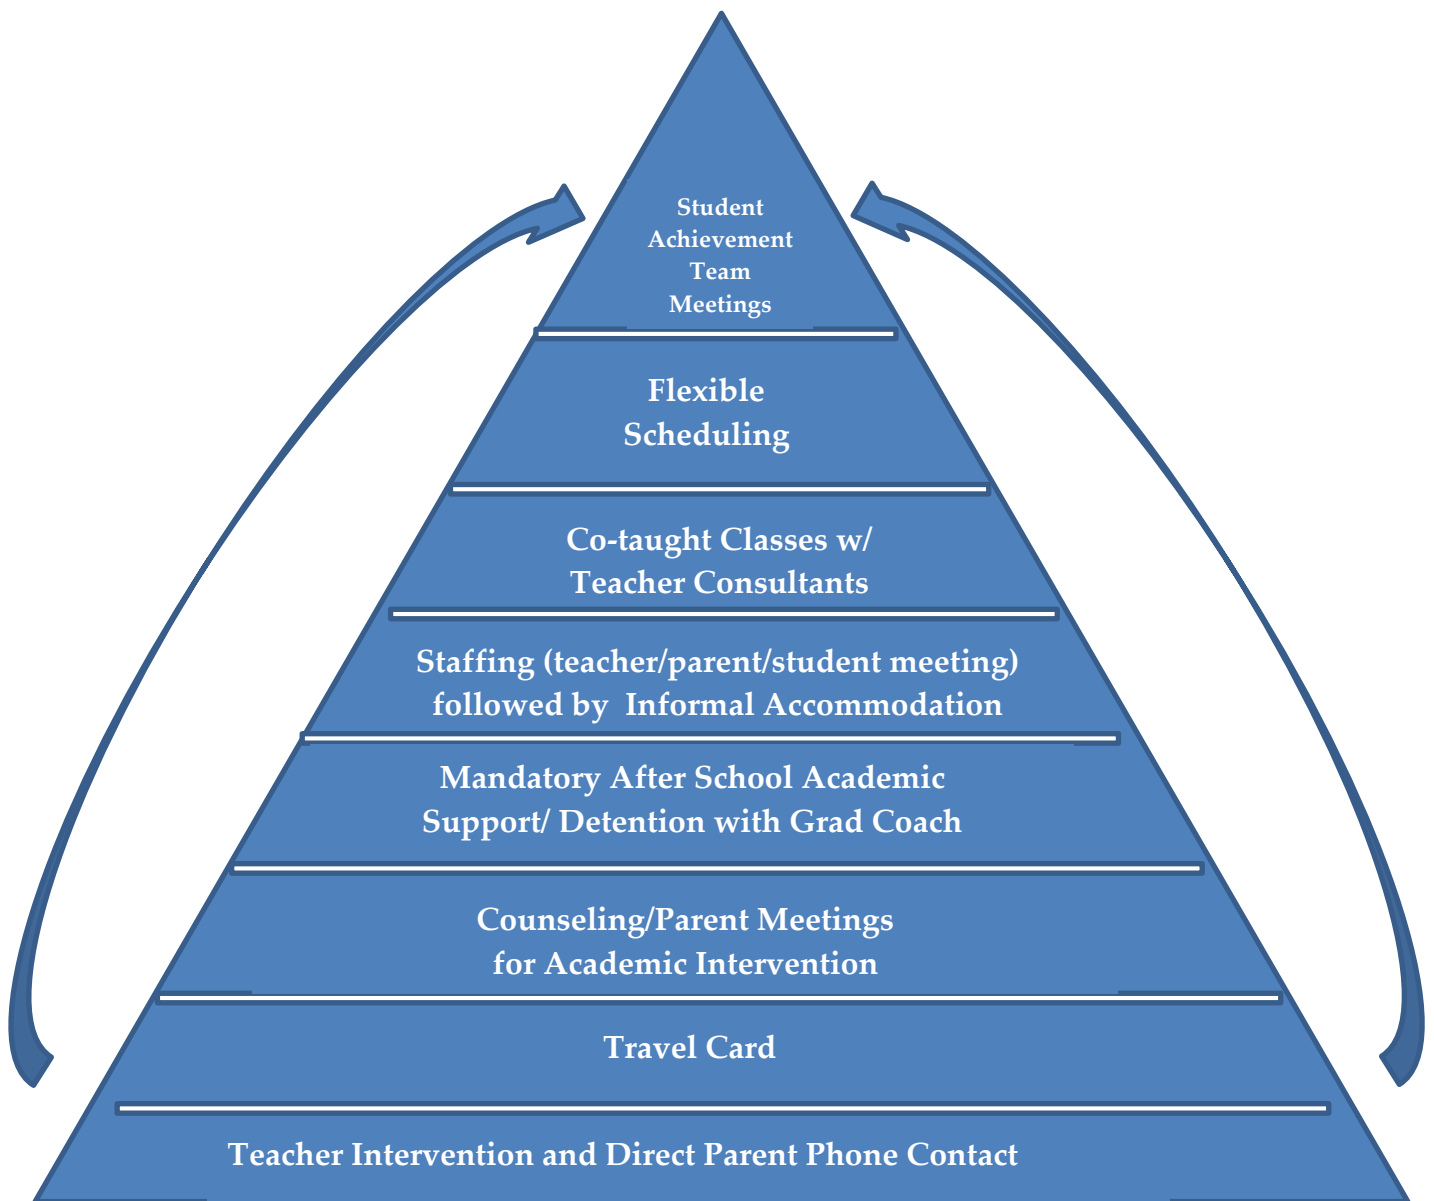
Student Achievement Team Meetings

Flexible Scheduling

Co-taught Classes w/ Teacher Consultants

Staffing (teacher/parent/student meeting) followed by Informal Accommodation

Mandatory After School Academic Support/ Detention with Grad Coach

Counseling/Parent Meetings for Academic Intervention

Travel Card

Teacher Intervention and Direct Parent Phone Contact